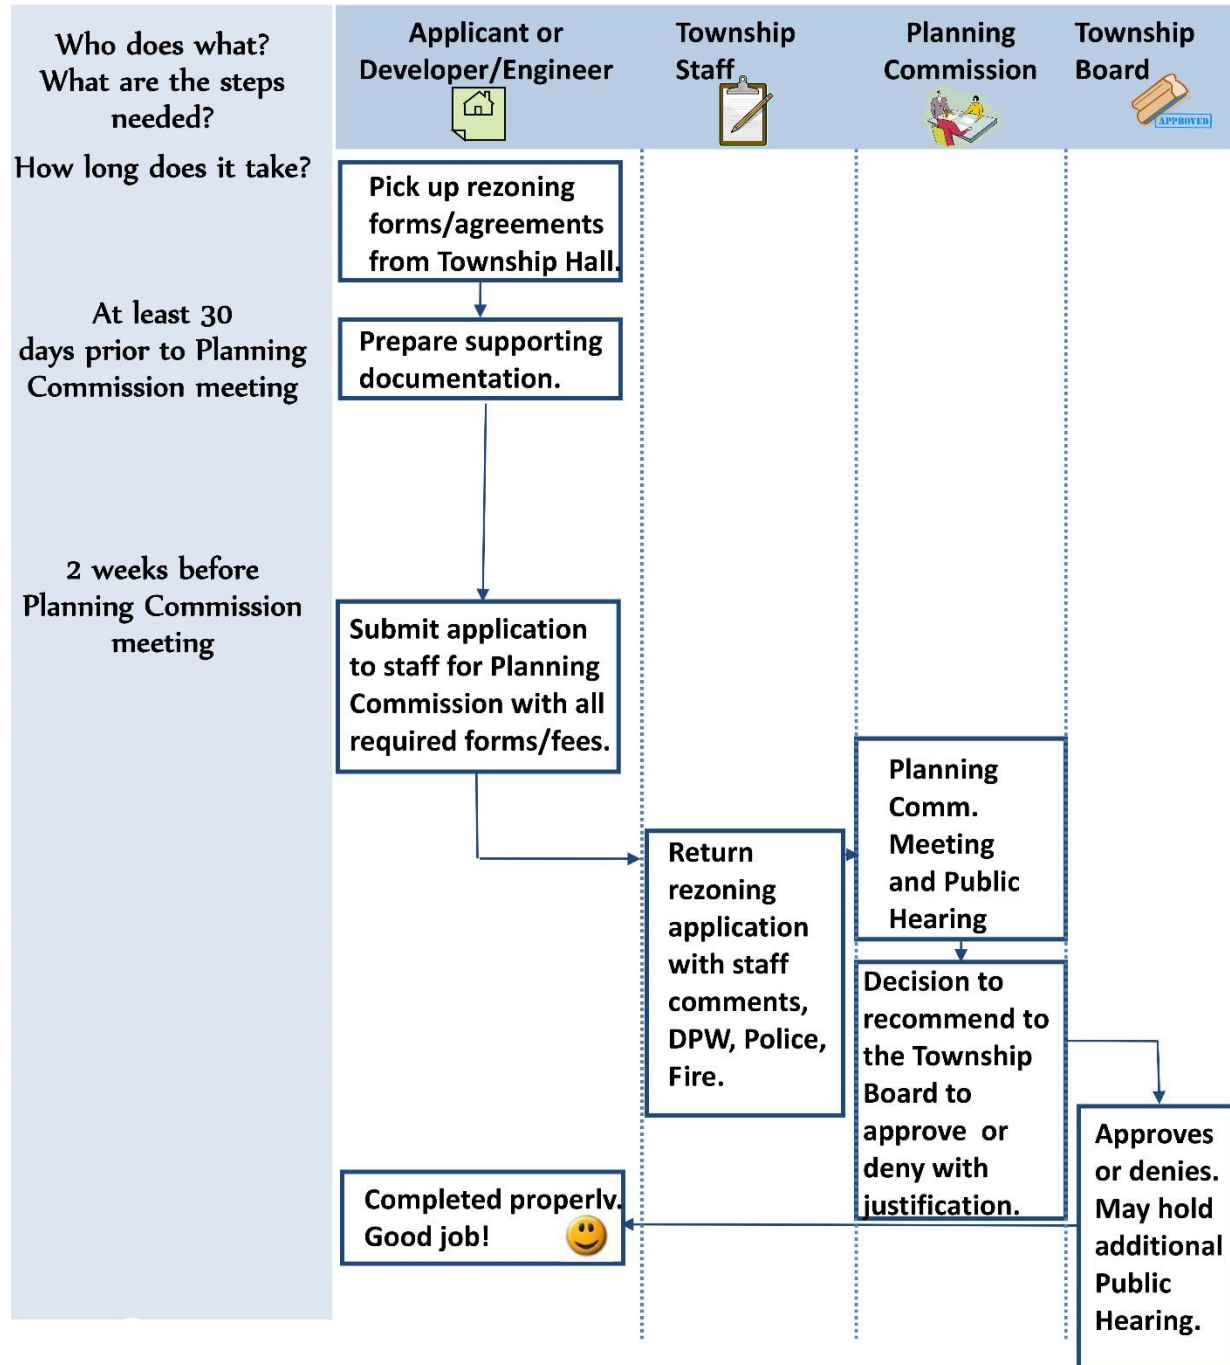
Who does what? What are the steps needed?

How long does it take?

| Applicant or Developer/Engineer | Township Staff | Planning Commission | Township Board |
|---|---|---|---|

APPROVED

Pick up rezoning forms/agreements from Township Hall.

At least 30 days prior to Planning Commission meeting

Prepare supporting documentation.

2 weeks before Planning Commission meeting

Submit application to staff for Planning Commission with all required forms/fees.

Return rezoning application with staff comments, DPW, Police, Fire.

Planning Comm. Meeting and Public Hearing

Decision to recommend to the Township Board to approve or deny with justification.

Approves or denies. May hold additional Public Hearing.

Completed properly. Good job!